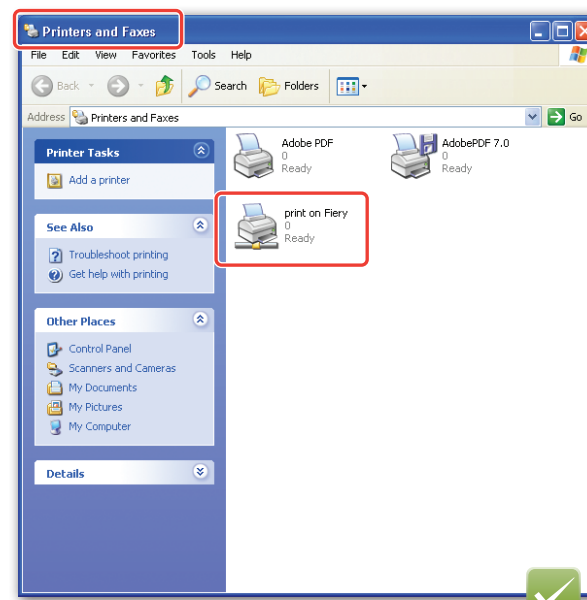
Printers and Faxes

File Edit View Favorites Tools Help

Back Search Folders

Address Printers and Faxes

Go

Printer Tasks

Add a printer

See Also

Troubleshoot printing

Get help with printing

Other Places

Control Panel

Scanners and Cameras

My Documents

My Pictures

My Computer

Details

Adobe PDF
0
Ready

AdobePDF 7.0
0
Ready

print on Fiery
0
Ready